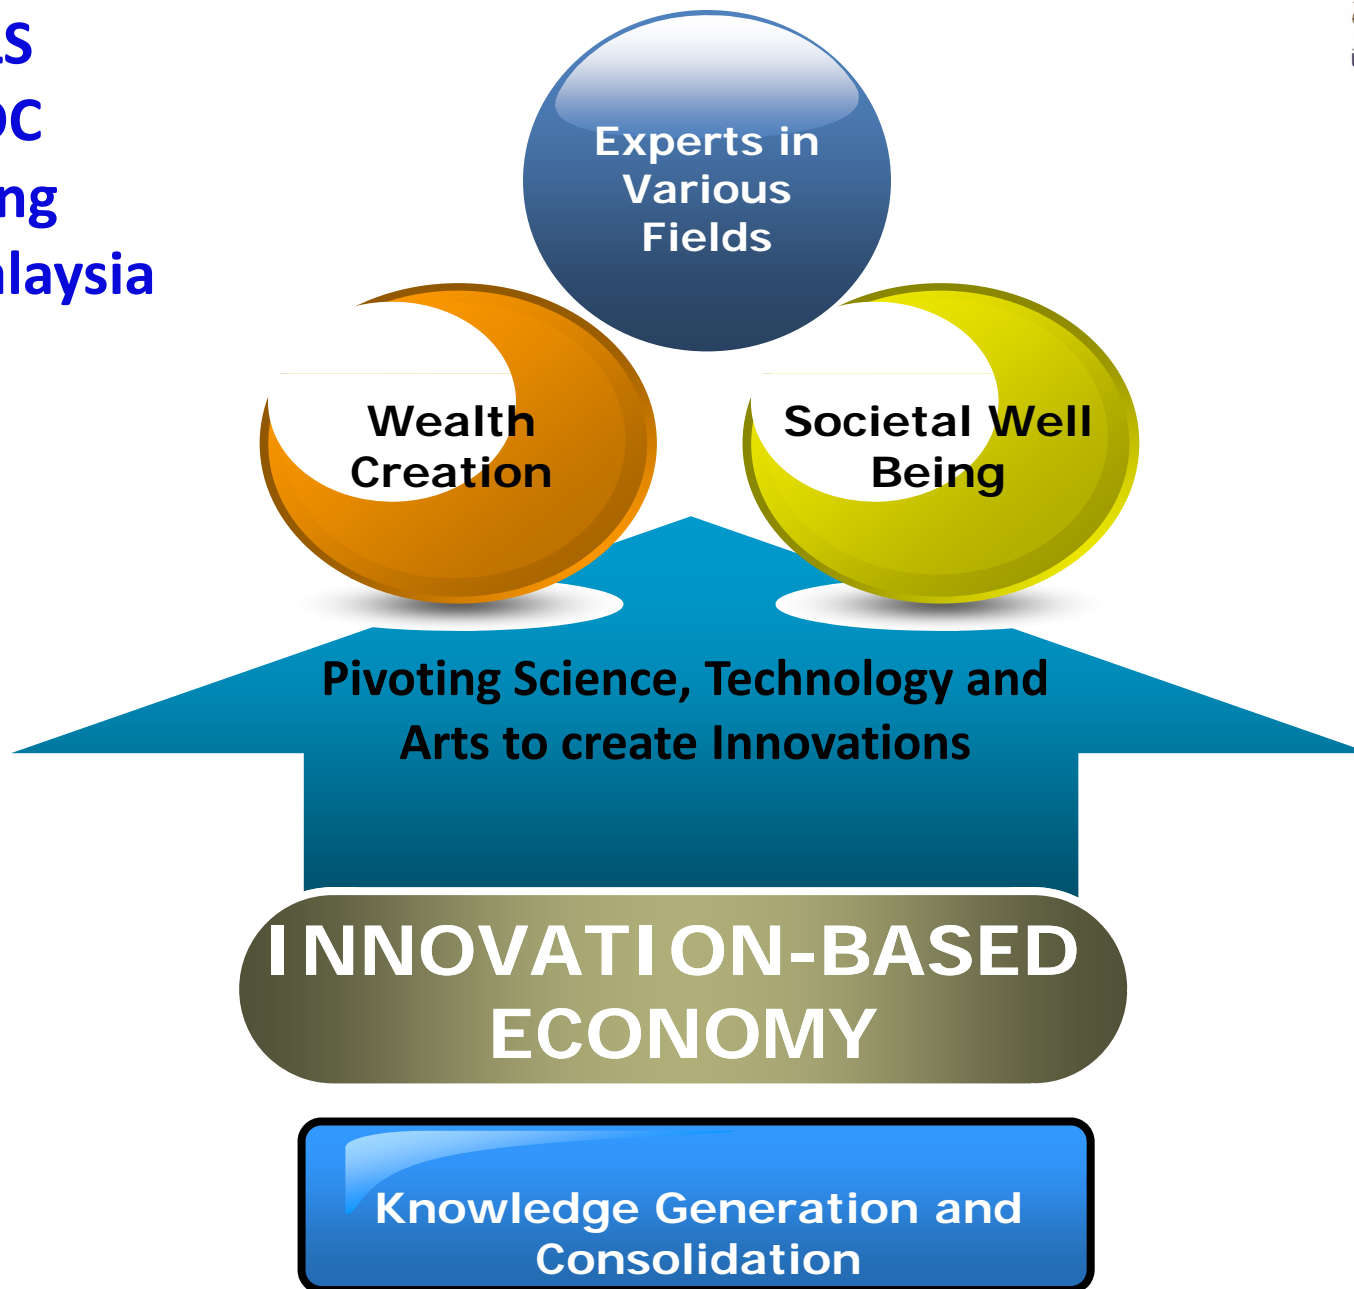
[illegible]S
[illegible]C
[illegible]ng
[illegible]laysia

Experts in Various Fields

Wealth Creation

Societal Well Being

Pivoting Science, Technology and Arts to create Innovations

INNOVATION-BASED ECONOMY

Knowledge Generation and Consolidation